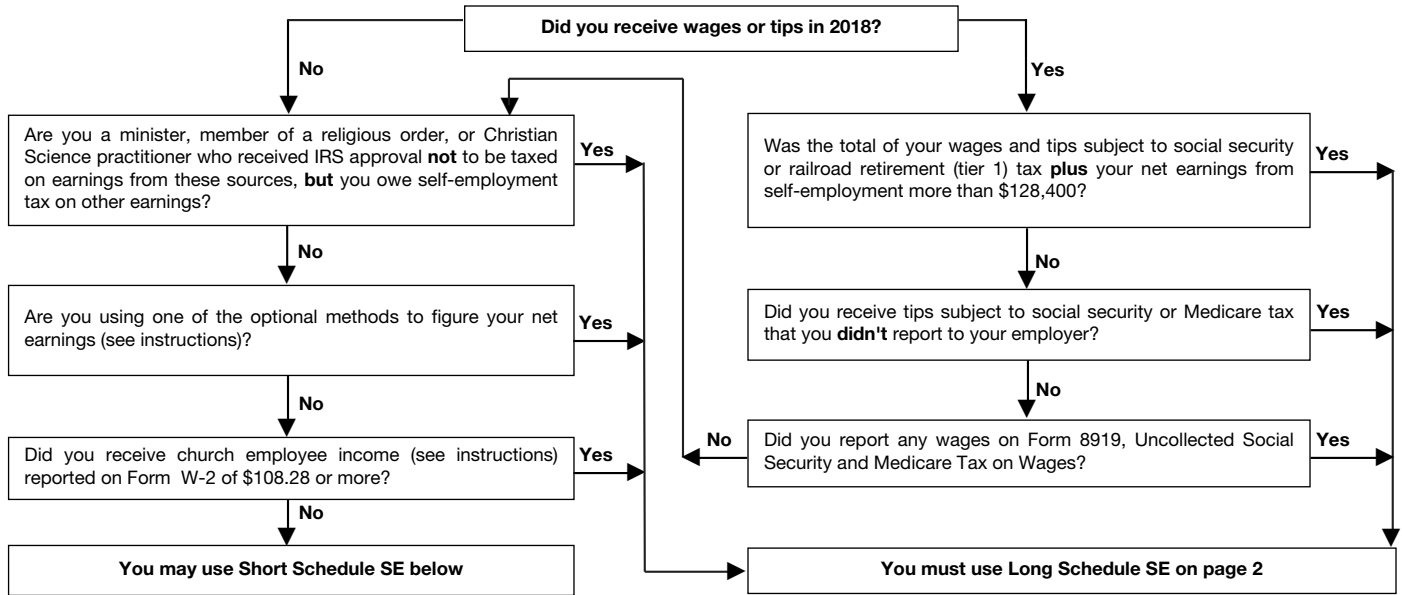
Did you receive wages or tips in 2018?

No

Yes

Are you a minister, member of a religious order, or Christian Science practitioner who received IRS approval **not** to be taxed on earnings from these sources, **but** you owe self-employment tax on other earnings?

Yes

No

Are you using one of the optional methods to figure your net earnings (see instructions)?

Yes

No

Did you receive church employee income (see instructions) reported on Form W-2 of $108.28 or more?

Yes

No

You may use Short Schedule SE below

Was the total of your wages and tips subject to social security or railroad retirement (tier 1) tax **plus** your net earnings from self-employment more than $128,400?

Yes

No

Did you receive tips subject to social security or Medicare tax that you **didn't** report to your employer?

Yes

No

No

Did you report any wages on Form 8919, Uncollected Social Security and Medicare Tax on Wages?

Yes

You must use Long Schedule SE on page 2